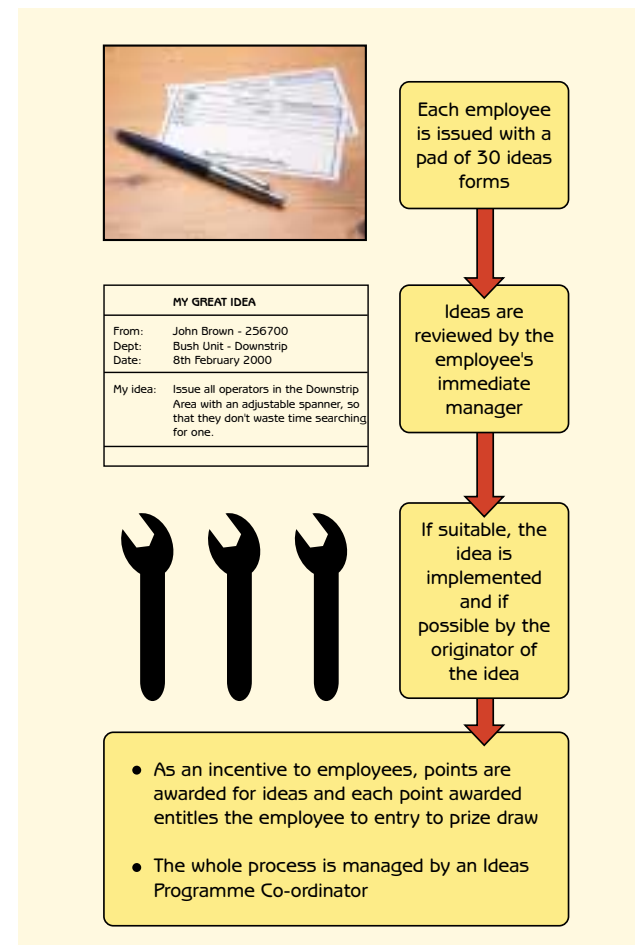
MY GREAT IDEA

From: John Brown - 256700
Dept: Bush Unit - Downstrip
Date: 8th February 2000

My idea: Issue all operators in the Downstrip Area with an adjustable spanner, so that they don't waste time searching for one.

Each employee is issued with a pad of 30 ideas forms

Ideas are reviewed by the employee's immediate manager

If suitable, the idea is implemented and if possible by the originator of the idea

- As an incentive to employees, points are awarded for ideas and each point awarded entitles the employee to entry to prize draw
- The whole process is managed by an Ideas Programme Co-ordinator